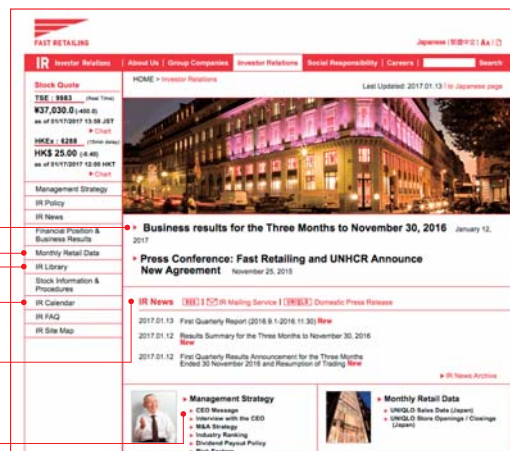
FAST RETAILING

Japanese | 繁體中文 | Aa | A

IR Investor Relations | About Us | Group Companies | Investor Relations | Social Responsibility | Careers | Search

Stock Quote
TSE : 9983 (Real Time)
¥37,030.0 (-450.0)
as of 01/17/2017 13:58 JST
▸ Chart
HKEx : 6288 (15min delay)
HK$ 25.00 (-0.45)
as of 01/17/2017 12:00 HKT
▸ Chart

Management Strategy
IR Policy
IR News
Financial Position & Business Results
Monthly Retail Data
IR Library
Stock Information & Procedures
IR Calendar
IR FAQ
IR Site Map

HOME > Investor Relations

Last Updated: 2017.01.13 | to Japanese page

Business results for the Three Months to November 30, 2016 January 12, 2017

Press Conference: Fast Retailing and UNHCR Announce New Agreement November 25, 2016

IR News | RSS | IR Mailing Service | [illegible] Domestic Press Release

2017.01.13 First Quarterly Report (2016.9.1-2016.11.30) New

2017.01.12 Results Summary for the Three Months to November 30, 2016 New

2017.01.12 First Quarterly Results Announcement for the Three Months Ended 30 November 2016 and Resumption of Trading New

▸ IR News Archive

Management Strategy
• CEO Message
• Interview with the CEO
• M&A Strategy
• Industry Ranking
• Dividend Payout Policy
• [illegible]

Monthly Retail Data
• UNIQLO Sales Data (Japan)
• UNIQLO Store Openings / Closings (Japan)